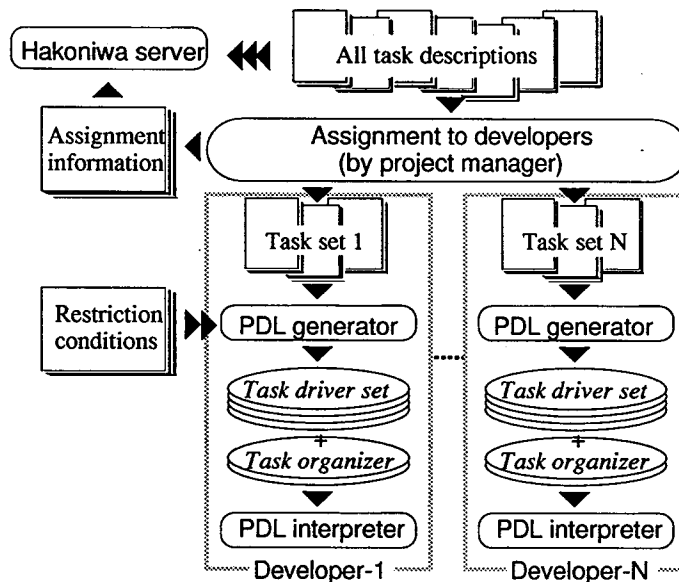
Hakoniwa server

All task descriptions

Assignment information

Assignment to developers (by project manager)

Task set 1

Task set N

Restriction conditions

PDL generator

PDL generator

Task driver set

+

Task organizer

Task driver set

+

Task organizer

PDL interpreter

PDL interpreter

Developer-1

Developer-N